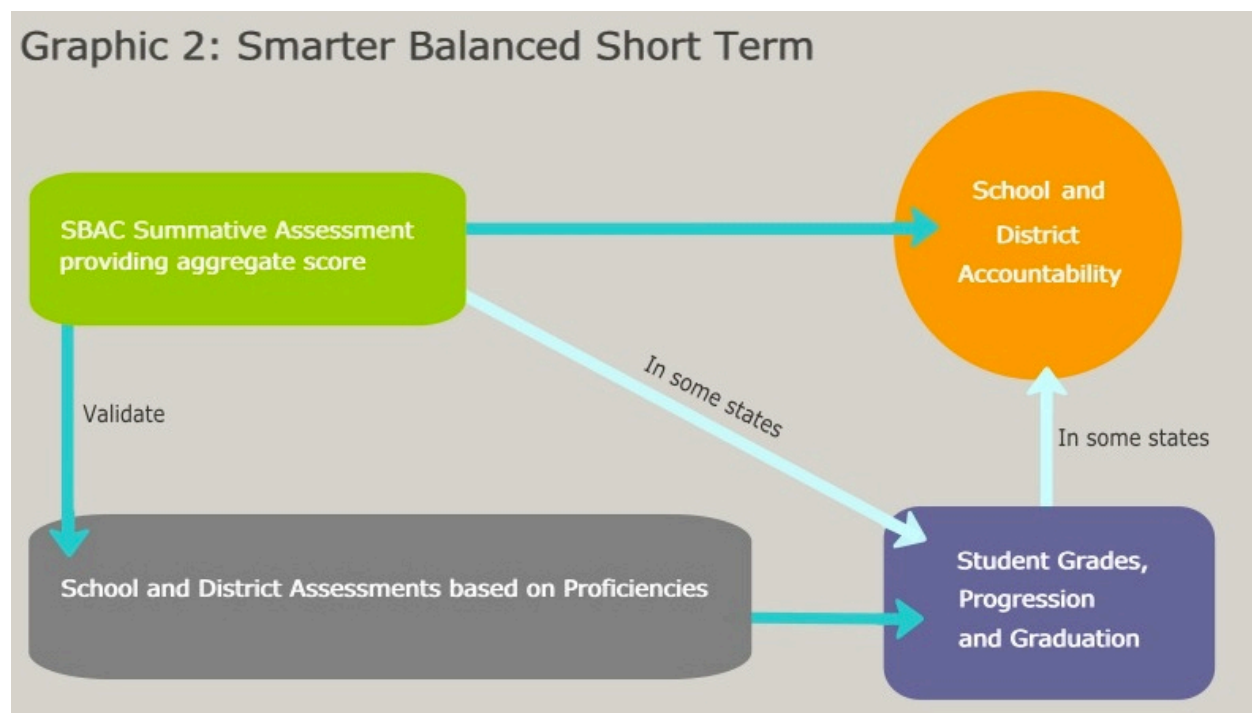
Graphic 2: Smarter Balanced Short Term

SBAC Summative Assessment providing aggregate score

School and District Accountability

In some states

Validate

In some states

School and District Assessments based on Proficiencies

Student Grades, Progression and Graduation